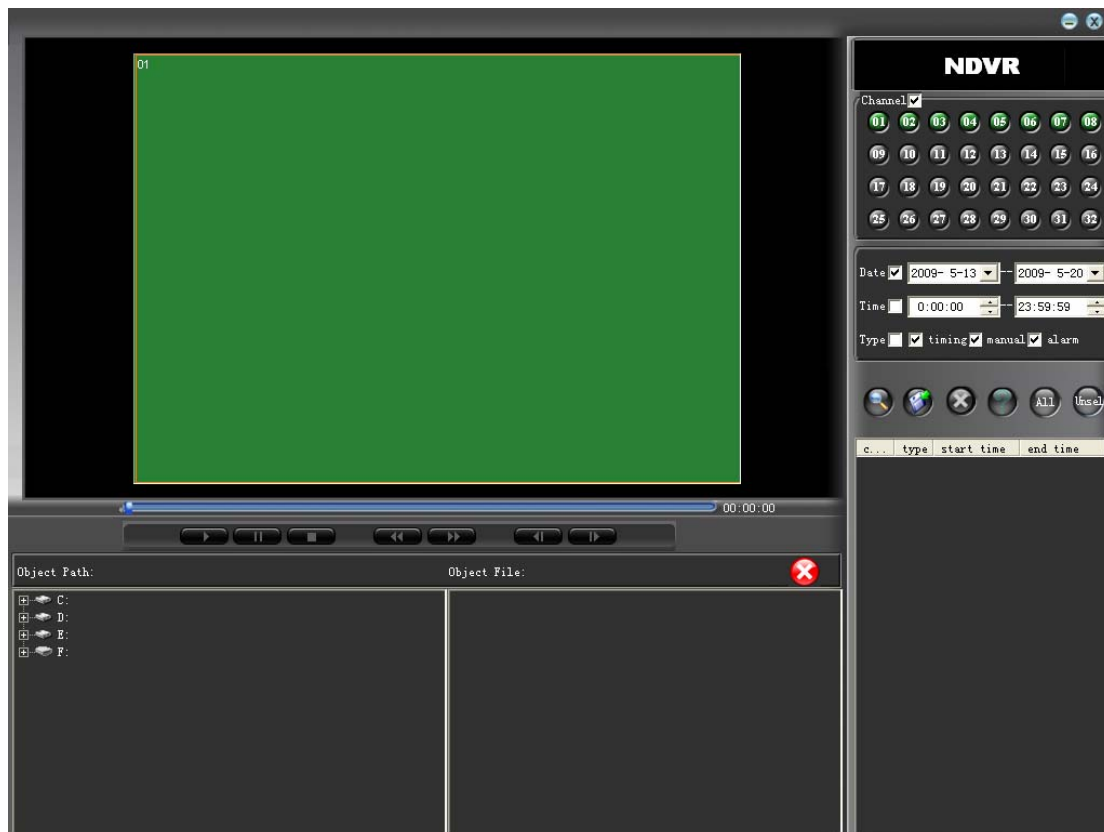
01

00:00:00

Object Path:

Object File:

C:
D:
E:
F:

NDVR

Channel

01 02 03 04 05 06 07 08
09 10 11 12 13 14 15 16
17 18 19 20 21 22 23 24
25 26 27 28 29 30 31 32

Date 2009- 5-13 -- 2009- 5-20

Time 0:00:00 -- 23:59:59

Type timing manual alarm

All Unsel

| c... | type | start time | end time |
|---|---|---|---|